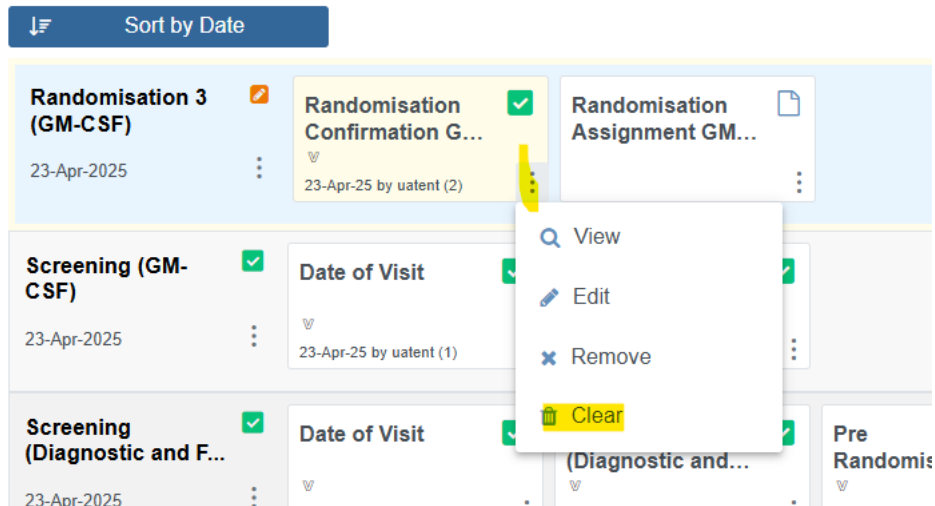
Sort by Date

Randomisation 3 (GM-CSF)

23-Apr-2025

Randomisation Confirmation G...

V

23-Apr-25 by uatent (2)

Randomisation Assignment GM...

View

Edit

Remove

Clear

Screening (GM-CSF)

23-Apr-2025

Date of Visit

V

23-Apr-25 by uatent (1)

Screening (Diagnostic and F...

23-Apr-2025

Date of Visit

V

(Diagnostic and...

V

Pre Randomis

V